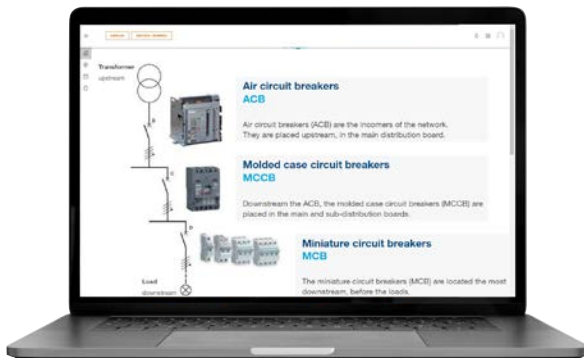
Transformer
upstream

Air circuit breakers
ACB

Air circuit breakers (ACB) are the incomers of the network. They are placed upstream, in the main distribution board.

Molded case circuit breakers
MCCB

Downstream the ACB, the molded case circuit breakers (MCCB) are placed in the main and sub-distribution boards.

Miniature circuit breakers
MCB

The miniature circuit breakers (MCB) are located the most downstream, before the loads.

Load
downstream